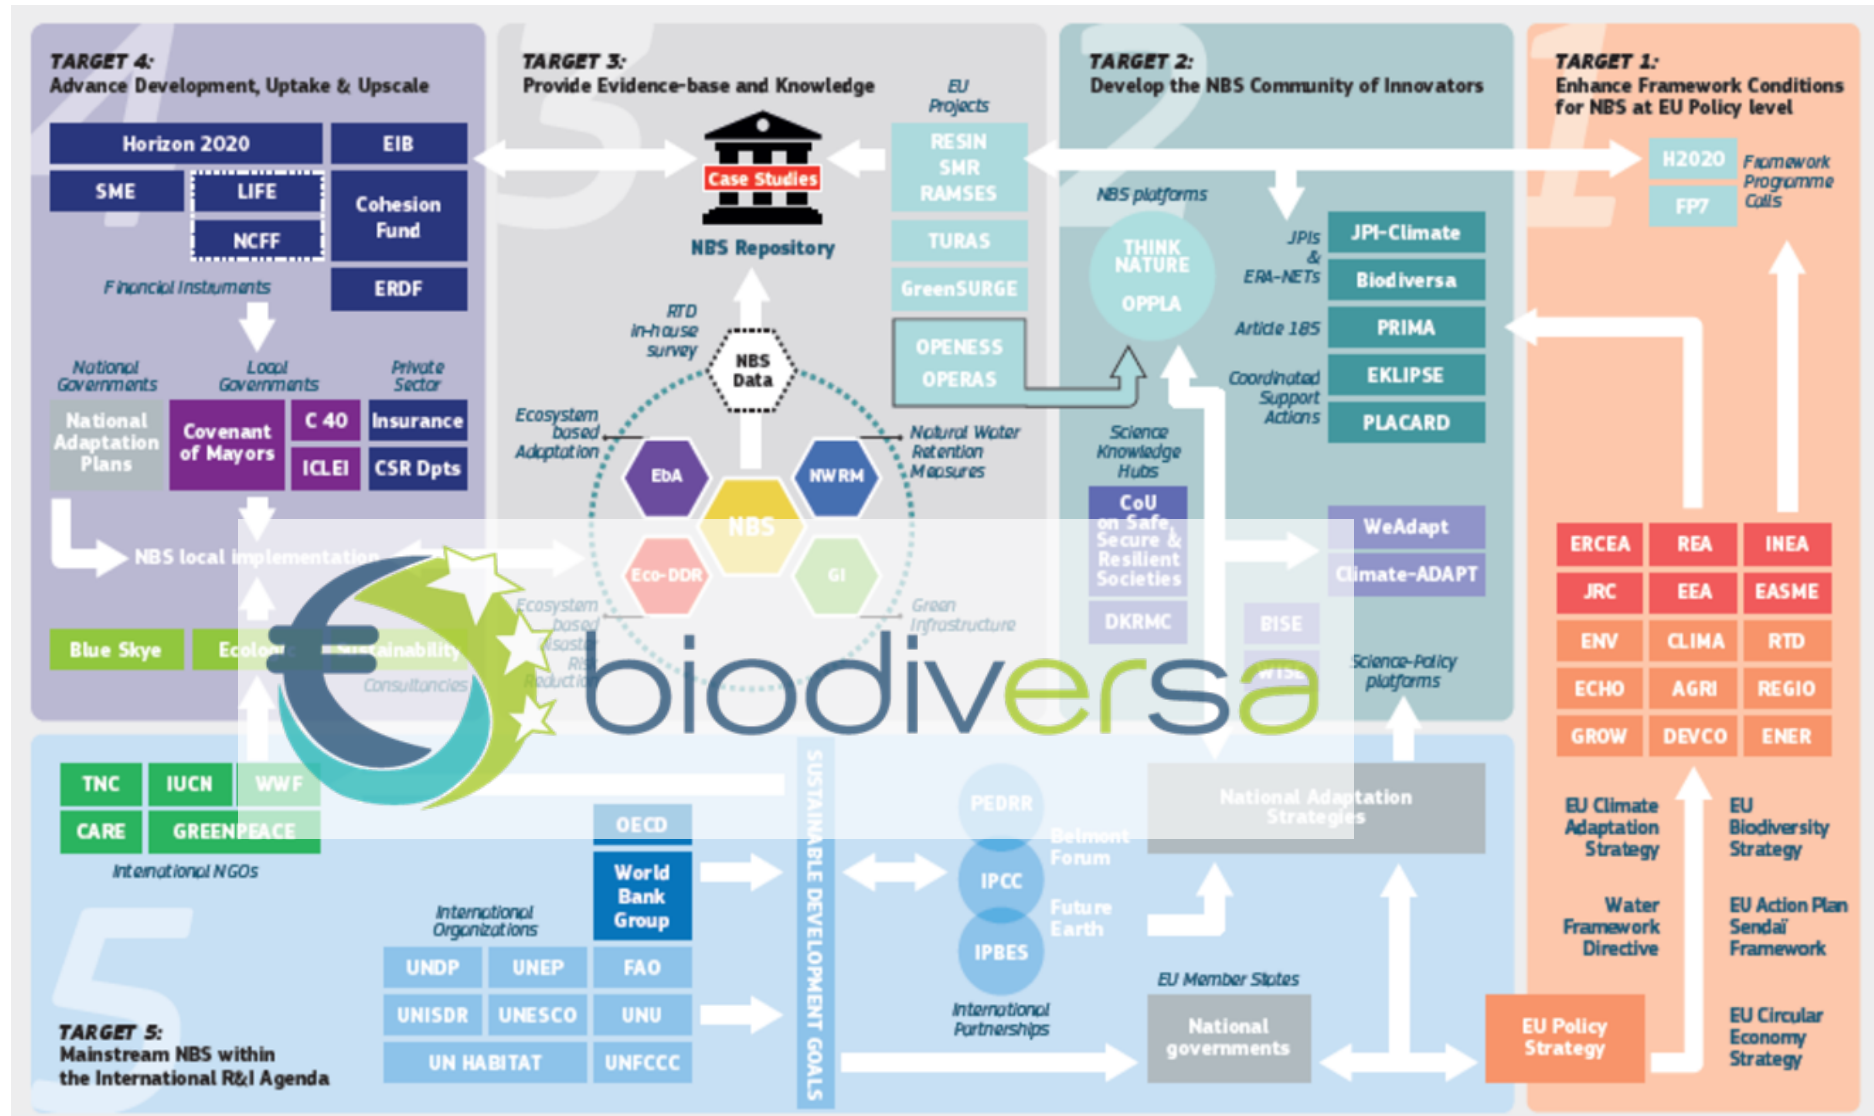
TARGET 4:
Advance Development, Uptake & Upscale

Horizon 2020
EIB
SME
LIFE
NCFF
Cohesion Fund
ERDF
Financial Instruments

National Governments
Local Governments
Private Sector
National Adaptation Plans
Covenant of Mayors
C 40
ICLEI
Insurance
CSR Dpts
NBS local implementation
Blue Skye
Ecolo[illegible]
Sustainability
Consultancies

TARGET 3:
Provide Evidence-base and Knowledge

Case Studies
NBS Repository
EU Projects
RESIN
SMR
RAMSES
TURAS
GreenSURGE
OPENESS
OPERAS
RTD in-house survey
NBS Data
Ecosystem based Adaptation
EbA
NBS
NWRM
Natural Water Retention Measures
Eco-DDR
GI
Ecosystem based disaster Risk Reduction
Green Infrastructure

TARGET 2:
Develop the NBS Community of Innovators

NBS platforms
THINK NATURE
OPPLA
JPIs & ERA-NETs
JPI-Climate
Biodiversa
Article 185
PRIMA
Coordinated Support Actions
EKLIPSE
PLACARD
Science Knowledge Hubs
CoU on Safe, Secure & Resilient Societies
DKRMC
WeAdapt
Climate-ADAPT
BISE
WISE
Science-Policy platforms

TARGET 1:
Enhance Framework Conditions for NBS at EU Policy level

H2020
FP7
Framework Programme Calls
ERCEA
REA
INEA
JRC
EEA
EASME
ENV
CLIMA
RTD
ECHO
AGRI
REGIO
GROW
DEVCO
ENER
EU Climate Adaptation Strategy
EU Biodiversity Strategy
Water Framework Directive
EU Action Plan Sendaï Framework
EU Circular Economy Strategy
EU Policy Strategy

TNC
IUCN
WWF
CARE
GREENPEACE
International NGOs
OECD
World Bank Group
International Organizations
UNDP
UNEP
FAO
UNISDR
UNESCO
UNU
UN HABITAT
UNFCCC
SUSTAINABLE DEVELOPMENT GOALS
PEDRR
IPCC
IPBES
Belmont Forum
Future Earth
International Partnerships
National Adaptation Strategies
EU Member States
National governments

TARGET 5:
Mainstream NBS within the International R&I Agenda

biodiversa